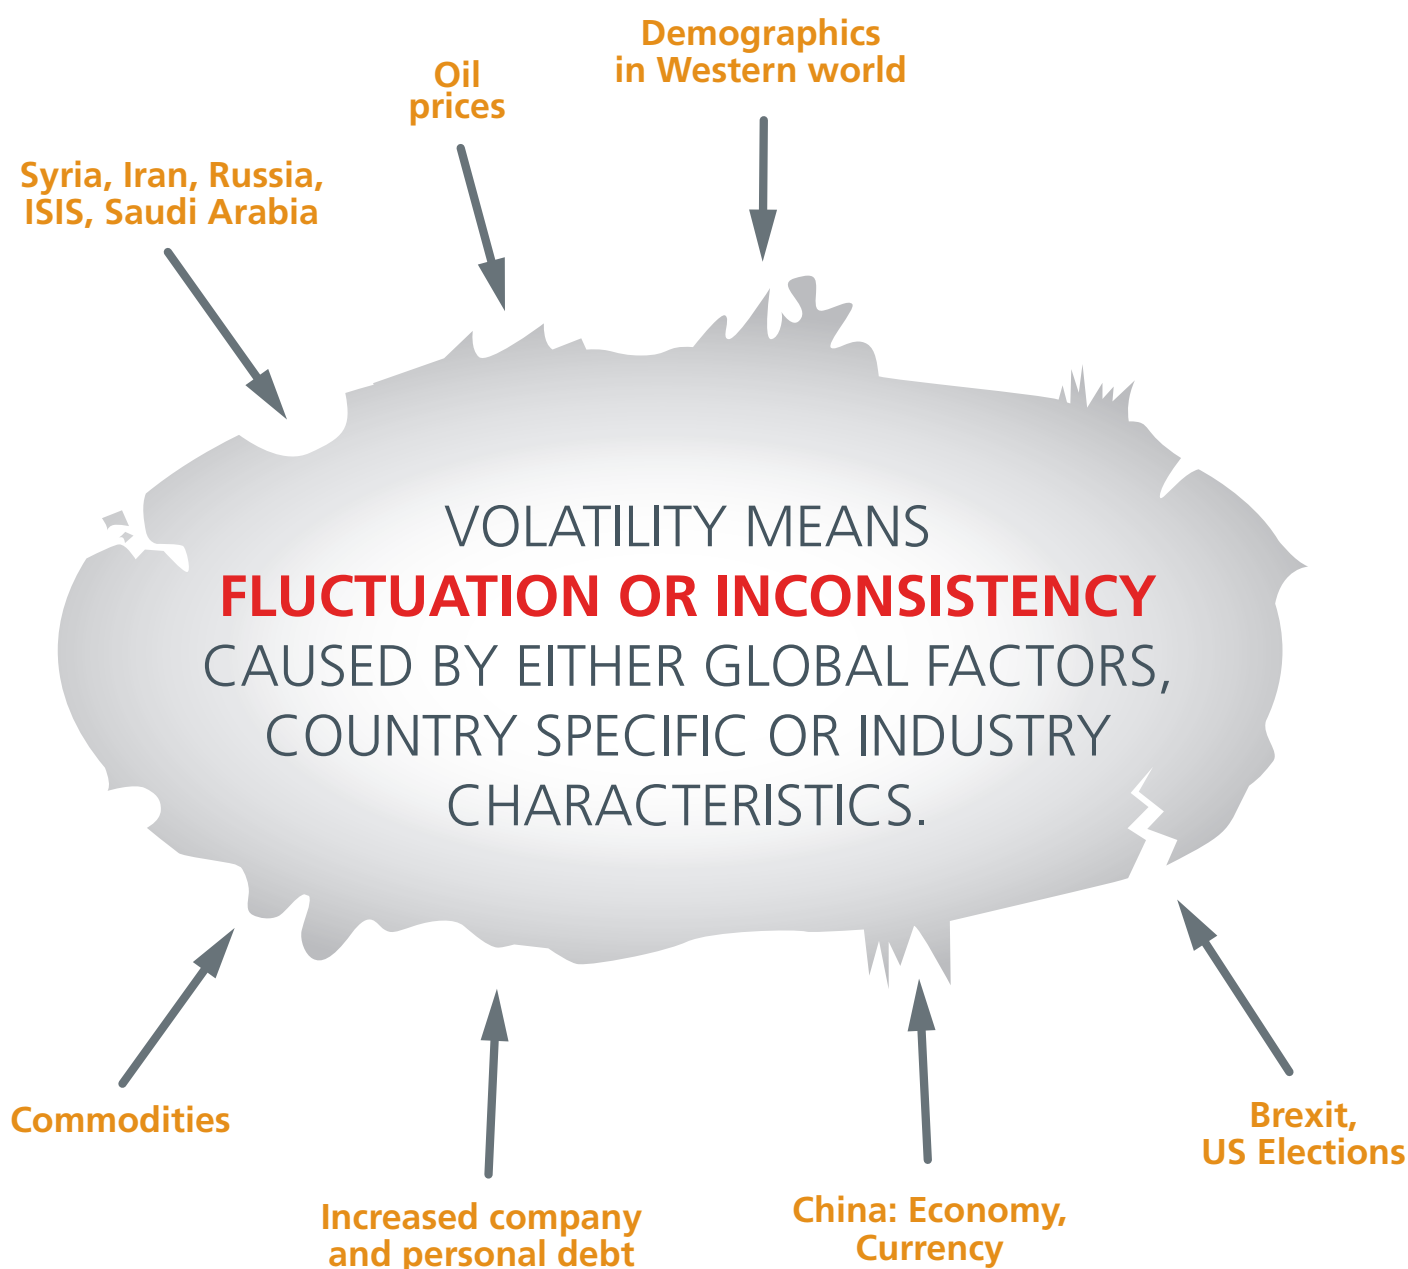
Demographics in Western world

Oil prices

Syria, Iran, Russia, ISIS, Saudi Arabia

VOLATILITY MEANS
FLUCTUATION OR INCONSISTENCY
CAUSED BY EITHER GLOBAL FACTORS, COUNTRY SPECIFIC OR INDUSTRY CHARACTERISTICS.

Commodities

Increased company and personal debt

China: Economy, Currency

Brexit, US Elections